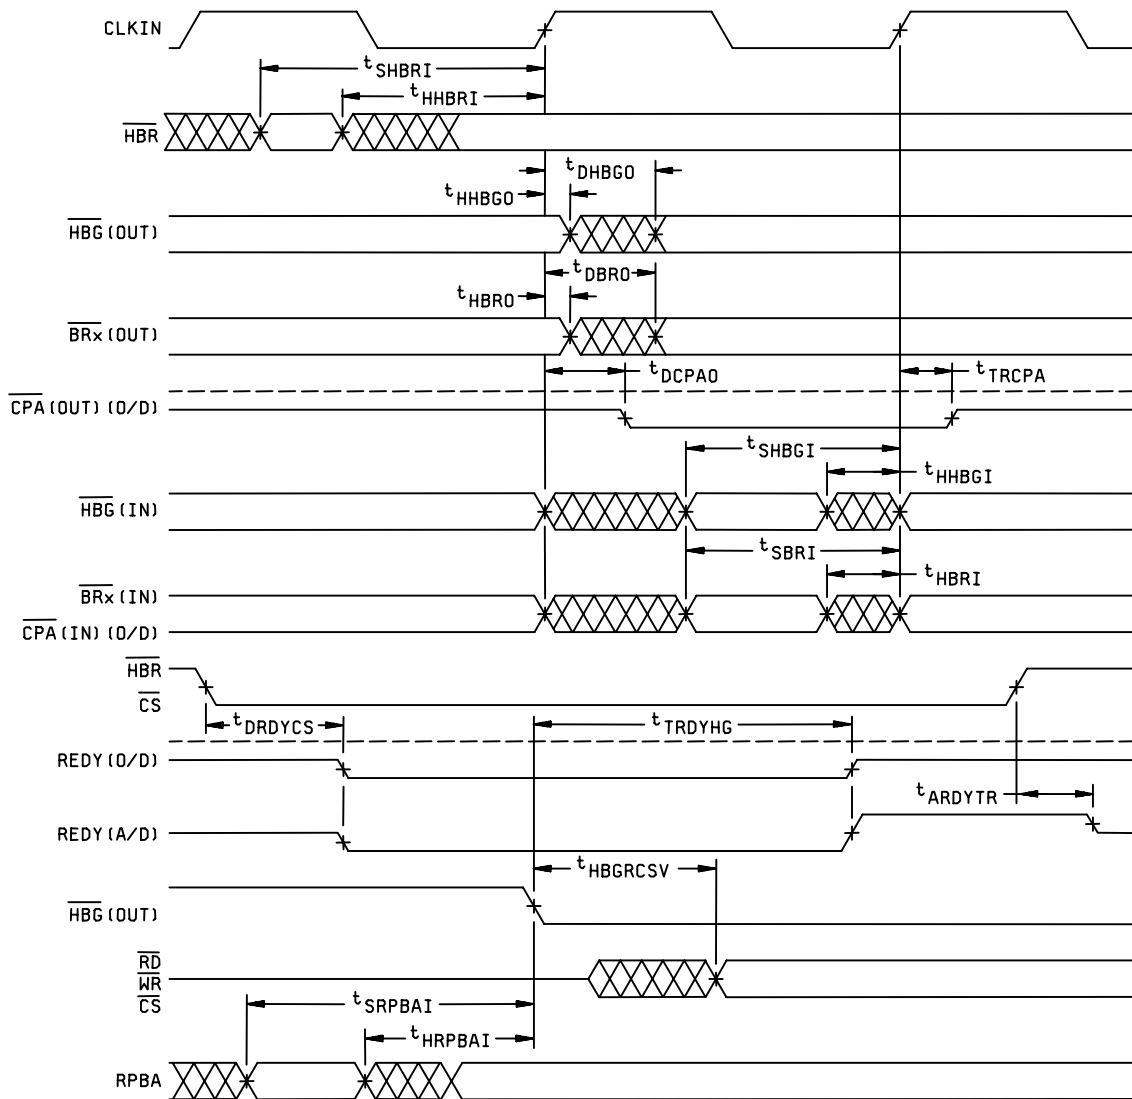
CLKIN

$t_{SHBRI}$

$t_{HHBRI}$

$\overline{HBR}$

$t_{DHBGO}$

$t_{HHBGO}$

$\overline{HBG}$(OUT)

$t_{DBRO}$

$t_{HBRO}$

$\overline{BRx}$(OUT)

$t_{DCPAO}$

$t_{TRCPA}$

$\overline{CPA}$(OUT)(O/D)

$t_{SHBGI}$

$t_{HHBGI}$

$\overline{HBG}$(IN)

$t_{SBRI}$

$t_{HBRI}$

$\overline{BRx}$(IN)

$\overline{CPA}$(IN)(O/D)

$\overline{HBR}$

$\overline{CS}$

$t_{DRDYCS}$

$t_{TRDYHG}$

REDY(O/D)

$t_{ARDYTR}$

REDY(A/D)

$t_{HBGRCSV}$

$\overline{HBG}$(OUT)

$\overline{RD}$

$\overline{WR}$

$\overline{CS}$

$t_{SRPBAI}$

$t_{HRPBAI}$

RPBA